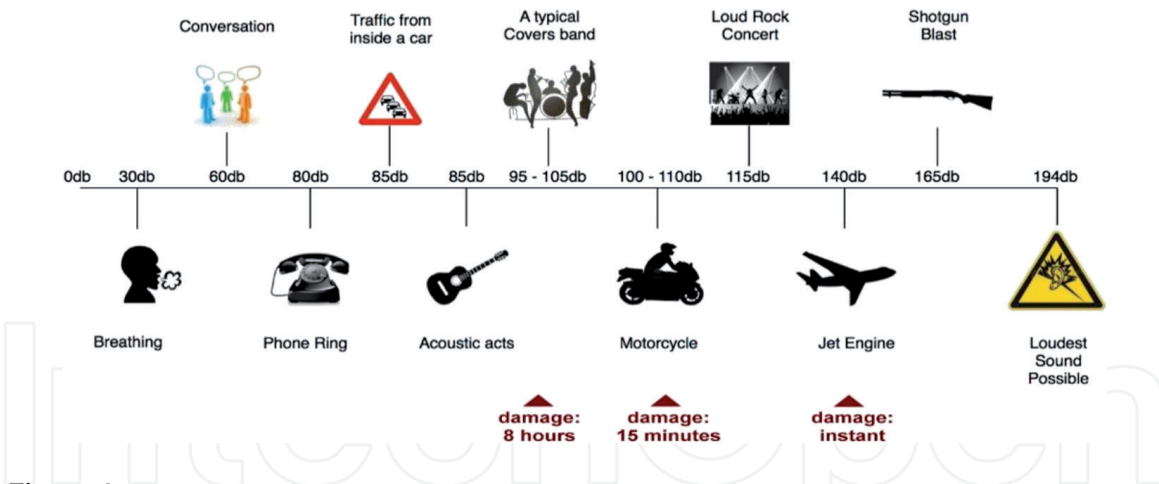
Conversation

Traffic from inside a car

A typical Covers band

Loud Rock Concert

Shotgun Blast

0db 30db 60db 80db 85db 85db 95 - 105db 100 - 110db 115db 140db 165db 194db

Breathing

Phone Ring

Acoustic acts

Motorcycle

Jet Engine

Loudest Sound Possible

damage: 8 hours

damage: 15 minutes

damage: instant

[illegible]